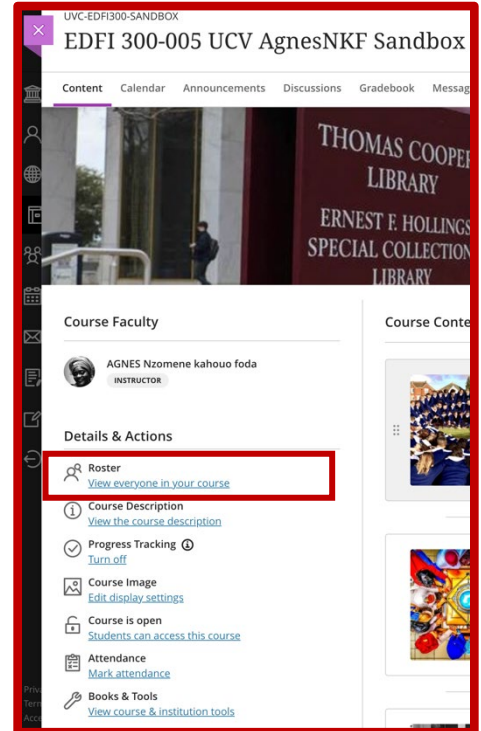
UVC-EDFI300-SANDBOX
EDFI 300-005 UCV AgnesNKF Sandbox

Content Calendar Announcements Discussions Gradebook Messag

THOMAS COOPER
LIBRARY
ERNEST F. HOLLINGS
SPECIAL COLLECTION
LIBRARY

Course Faculty

AGNES Nzomene kahouo foda
INSTRUCTOR

Details & Actions

Roster
View everyone in your course

Course Description
View the course description

Progress Tracking
Turn off

Course Image
Edit display settings

Course is open
Students can access this course

Attendance
Mark attendance

Books & Tools
View course & institution tools

Course Conte

Priv
Term
Acce